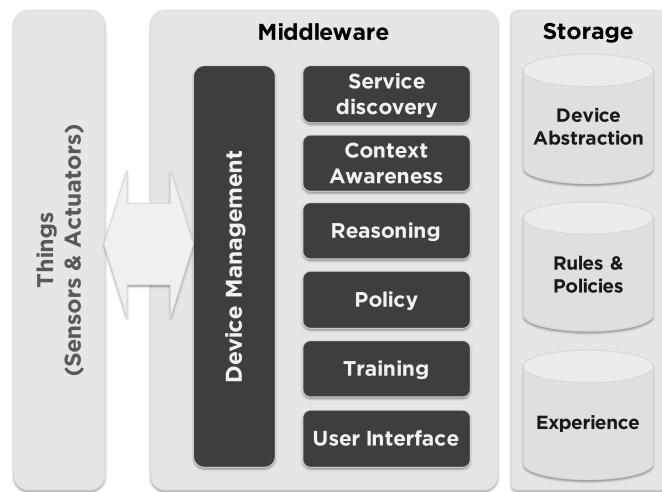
Things (Sensors & Actuators)

Middleware

Device Management

Service discovery

Context Awareness

Reasoning

Policy

Training

User Interface

Storage

Device Abstraction

Rules & Policies

Experience